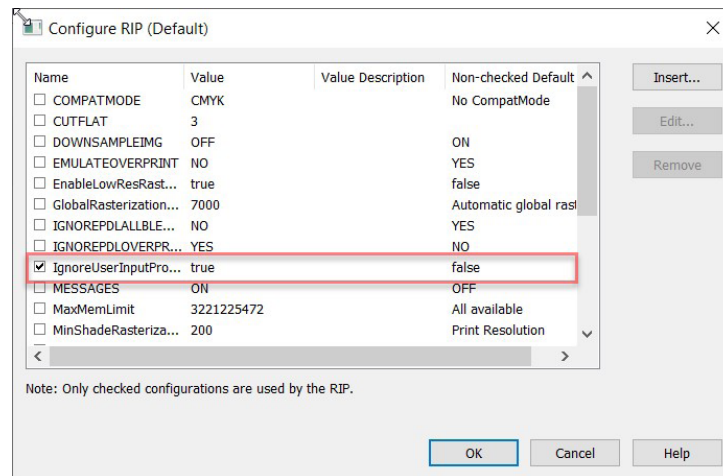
Configure RIP (Default)

| Name | Value | Value Description | Non-checked Default |
|---|---|---|---|
| ☐ COMPATMODE | CMYK | | No CompatMode |
| ☐ CUTFLAT | 3 | | |
| ☐ DOWNSAMPLEIMG | OFF | | ON |
| ☐ EMULATEOVERPRINT | NO | | YES |
| ☐ EnableLowResRast... | true | | false |
| ☐ GlobalRasterization... | 7000 | | Automatic global rast |
| ☐ IGNOREPDLALLBLE... | NO | | YES |
| ☐ IGNOREPDLOVERPR... | YES | | NO |
| ☑ IgnoreUserInputPro... | true | | false |
| ☐ MESSAGES | ON | | OFF |
| ☐ MaxMemLimit | 3221225472 | | All available |
| ☐ MinShadeRasteriza... | 200 | | Print Resolution |

Insert...
Edit...
Remove

Note: Only checked configurations are used by the RIP.

OK
Cancel
Help